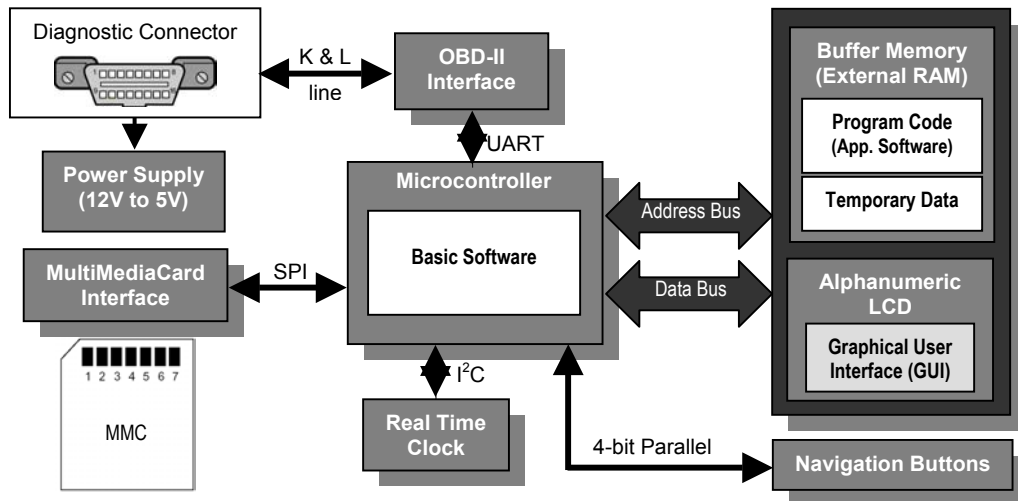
Diagnostic Connector

K & L line

OBD-II Interface

UART

Power Supply (12V to 5V)

Microcontroller

Basic Software

Address Bus

Data Bus

Buffer Memory (External RAM)

Program Code (App. Software)

Temporary Data

Alphanumeric LCD

Graphical User Interface (GUI)

MultiMediaCard Interface

SPI

1 2 3 4 5 6 7

MMC

$I^2C$

Real Time Clock

4-bit Parallel

Navigation Buttons